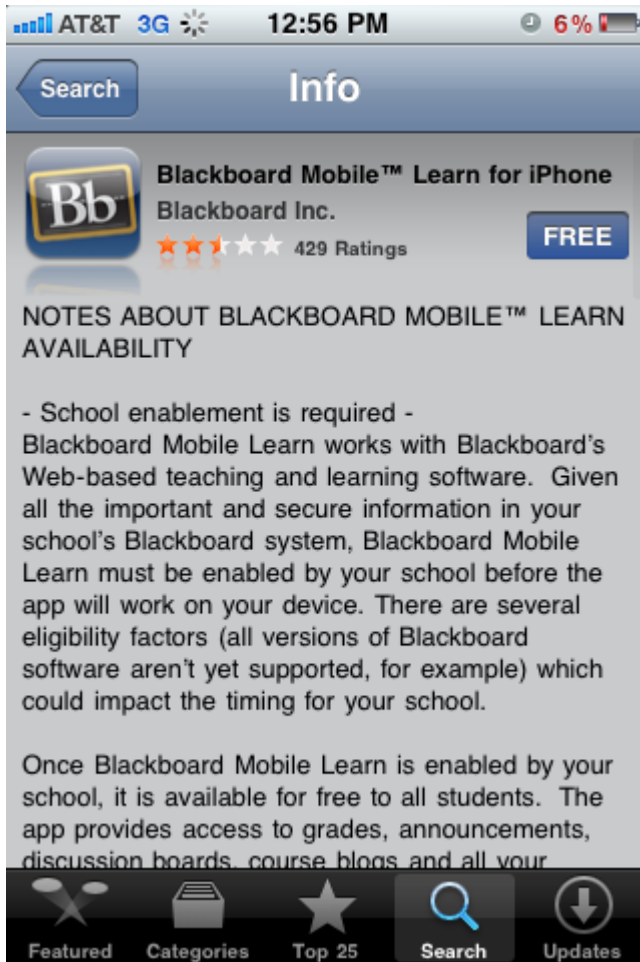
AT&T 3G 12:56 PM 6%

Search Info

Bb

Blackboard Mobile™ Learn for iPhone
Blackboard Inc.
429 Ratings
FREE

NOTES ABOUT BLACKBOARD MOBILE™ LEARN AVAILABILITY

- School enablement is required -
Blackboard Mobile Learn works with Blackboard's Web-based teaching and learning software. Given all the important and secure information in your school's Blackboard system, Blackboard Mobile Learn must be enabled by your school before the app will work on your device. There are several eligibility factors (all versions of Blackboard software aren't yet supported, for example) which could impact the timing for your school.

Once Blackboard Mobile Learn is enabled by your school, it is available for free to all students. The app provides access to grades, announcements, discussion boards, course blogs and all your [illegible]

Featured Categories Top 25 Search Updates